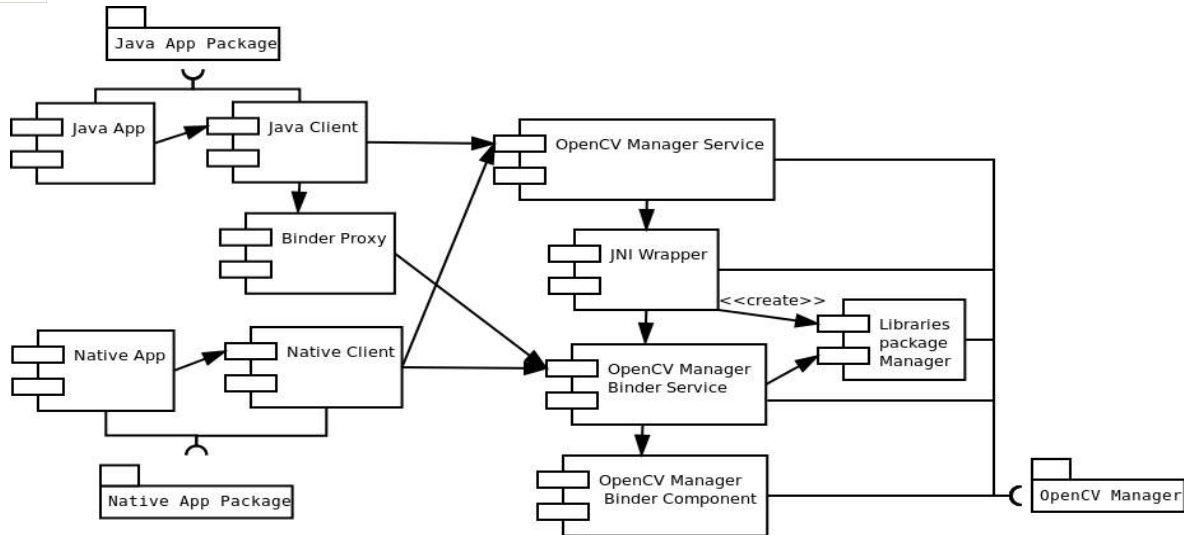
Java App Package

Java App

Java Client

Binder Proxy

Native App

Native Client

Native App Package

OpenCV Manager Service

JNI Wrapper

<<create>>

Libraries package Manager

OpenCV Manager Binder Service

OpenCV Manager Binder Component

OpenCV Manager